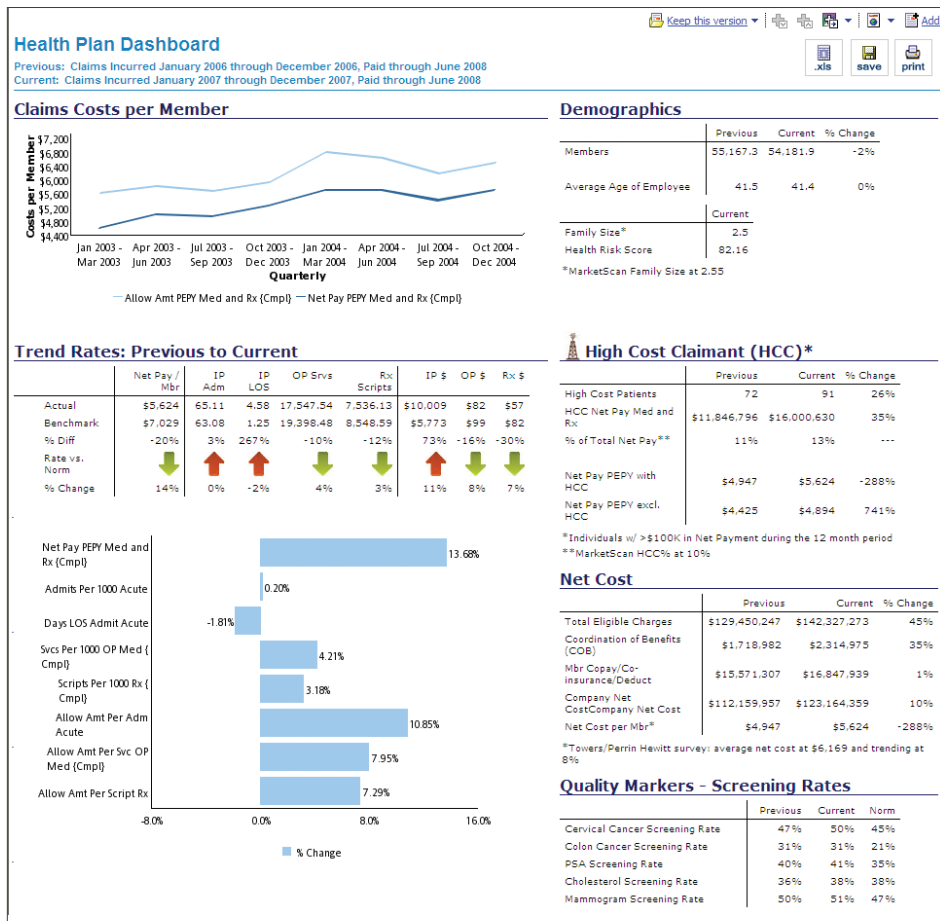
Keep this version ▾ .xls save print Add

Health Plan Dashboard

Previous: Claims Incurred January 2006 through December 2006, Paid through June 2008
Current: Claims Incurred January 2007 through December 2007, Paid through June 2008

Claims Costs per Member

Costs per Member
$7,200
$6,800
$6,400
$6,000
$5,600
$5,200
$4,800
$4,400

Jan 2003 - Mar 2003 | Apr 2003 - Jun 2003 | Jul 2003 - Sep 2003 | Oct 2003 - Dec 2003 | Jan 2004 - Mar 2004 | Apr 2004 - Jun 2004 | Jul 2004 - Sep 2004 | Oct 2004 - Dec 2004

Quarterly

Allow Amt PEPY Med and Rx {Cmpl} Net Pay PEPY Med and Rx {Cmpl}

Demographics

| | Previous | Current | % Change |
|---|---|---|---|
| Members | 55,167.3 | 54,181.9 | -2% |
| Average Age of Employee | 41.5 | 41.4 | 0% |

| | Current |
|---|---|
| Family Size* | 2.5 |
| Health Risk Score | 82.16 |

*MarketScan Family Size at 2.55

Trend Rates: Previous to Current

| | Net Pay / Mbr | IP Adm | IP LOS | OP Srvs | Rx Scripts | IP $ | OP $ | Rx $ |
|---|---|---|---|---|---|---|---|---|
| Actual | $5,624 | 65.11 | 4.58 | 17,547.54 | 7,536.13 | $10,009 | $82 | $57 |
| Benchmark | $7,029 | 63.08 | 1.25 | 19,398.48 | 8,548.59 | $5,773 | $99 | $82 |
| % Diff | -20% | 3% | 267% | -10% | -12% | 73% | -16% | -30% |
| Rate vs. Norm | | | | | | | | |
| % Change | 14% | 0% | -2% | 4% | 3% | 11% | 8% | 7% |

High Cost Claimant (HCC)*

| | Previous | Current | % Change |
|---|---|---|---|
| High Cost Patients | 72 | 91 | 26% |
| HCC Net Pay Med and Rx | $11,846,796 | $16,000,630 | 35% |
| % of Total Net Pay** | 11% | 13% | --- |
| Net Pay PEPY with HCC | $4,947 | $5,624 | -288% |
| Net Pay PEPY excl. HCC | $4,425 | $4,894 | 741% |

*Individuals w/ >$100K in Net Payment during the 12 month period
**MarketScan HCC% at 10%

Net Pay PEPY Med and Rx {Cmpl} 13.68%
Admits Per 1000 Acute 0.20%
Days LOS Admit Acute -1.81%
Svcs Per 1000 OP Med {Cmpl} 4.21%
Scripts Per 1000 Rx {Cmpl} 3.18%
Allow Amt Per Adm Acute 10.85%
Allow Amt Per Svc OP Med {Cmpl} 7.95%
Allow Amt Per Script Rx 7.29%

-8.0% 0.0% 8.0% 16.0%

% Change

Net Cost

| | Previous | Current | % Change |
|---|---|---|---|
| Total Eligible Charges | $129,450,247 | $142,327,273 | 45% |
| Coordination of Benefits (COB) | $1,718,982 | $2,314,975 | 35% |
| Mbr Copay/Co-insurance/Deduct | $15,571,307 | $16,847,939 | 1% |
| Company Net CostCompany Net Cost | $112,159,957 | $123,164,359 | 10% |
| Net Cost per Mbr* | $4,947 | $5,624 | -288% |

*Towers/Perrin Hewitt survey: average net cost at $6,169 and trending at 8%

Quality Markers - Screening Rates

| | Previous | Current | Norm |
|---|---|---|---|
| Cervical Cancer Screening Rate | 47% | 50% | 45% |
| Colon Cancer Screening Rate | 31% | 31% | 21% |
| PSA Screening Rate | 40% | 41% | 35% |
| Cholesterol Screening Rate | 36% | 38% | 38% |
| Mammogram Screening Rate | 50% | 51% | 47% |